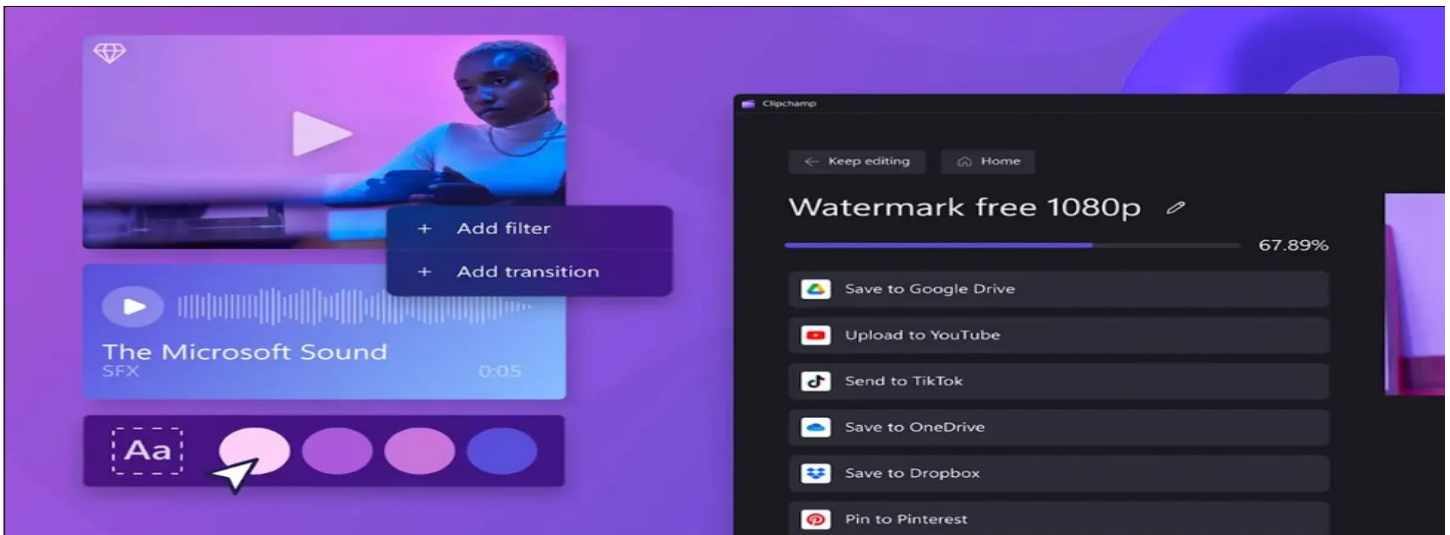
+ Add filter
+ Add transition

The Microsoft Sound
SFX
0:05

Aa

Clipchamp

← Keep editing
Home

Watermark free 1080p

67.89%

Save to Google Drive
Upload to YouTube
Send to TikTok
Save to OneDrive
Save to Dropbox
Pin to Pinterest